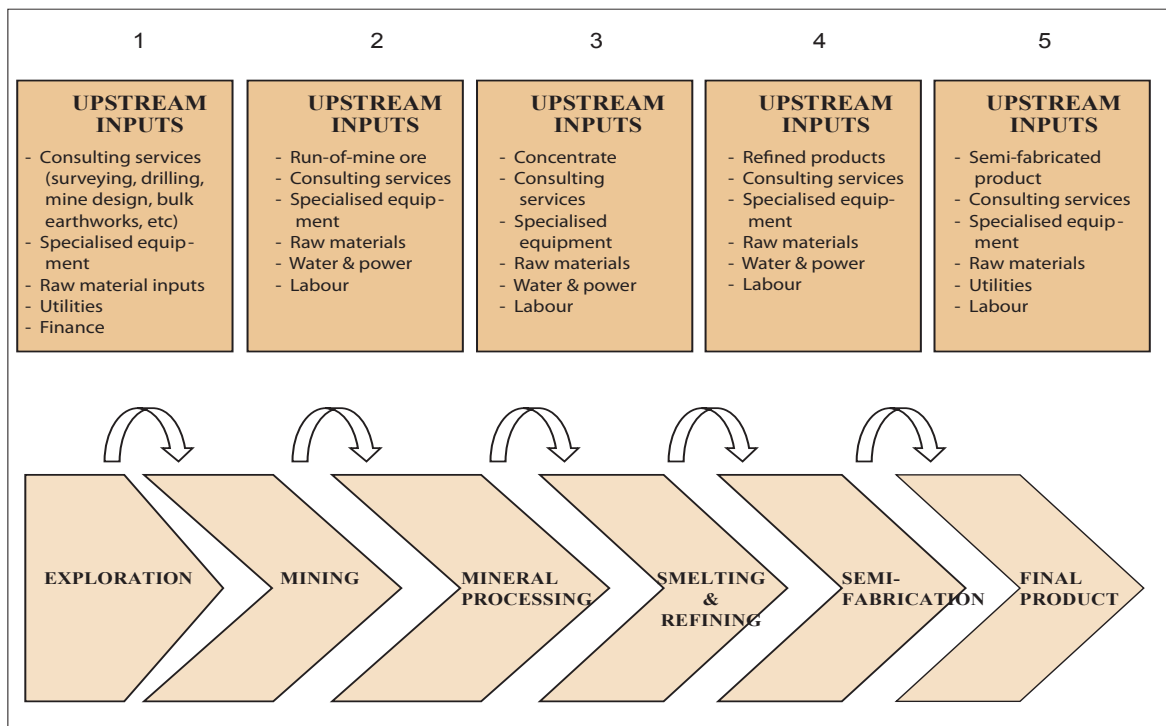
1

UPSTREAM INPUTS

- Consulting services (surveying, drilling, mine design, bulk earthworks, etc)
- Specialised equipment
- Raw material inputs
- Utilities
- Finance

2

UPSTREAM INPUTS

- Run-of-mine ore
- Consulting services
- Specialised equipment
- Raw materials
- Water & power
- Labour

3

UPSTREAM INPUTS

- Concentrate
- Consulting services
- Specialised equipment
- Raw materials
- Water & power
- Labour

4

UPSTREAM INPUTS

- Refined products
- Consulting services
- Specialised equipment
- Raw materials
- Water & power
- Labour

5

UPSTREAM INPUTS

- Semi-fabricated product
- Consulting services
- Specialised equipment
- Raw materials
- Utilities
- Labour

EXPLORATION

MINING

MINERAL PROCESSING

SMELTING & REFINING

SEMI-FABRICATION

FINAL PRODUCT